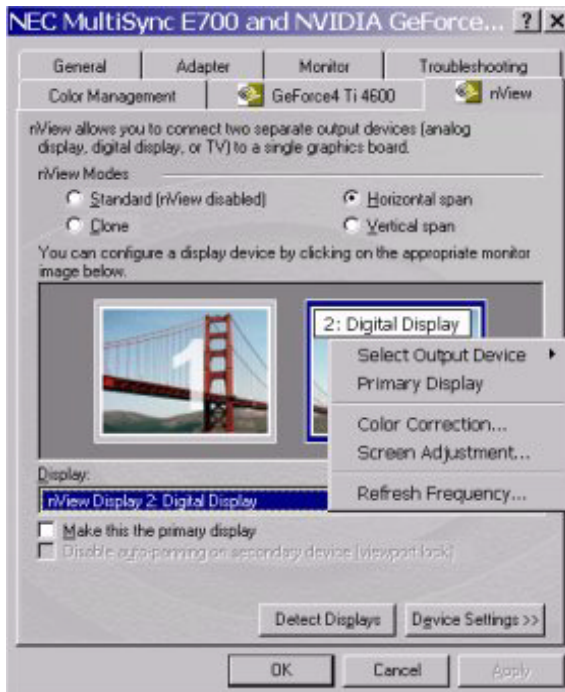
NEC MultiSync E700 and NVIDIA GeForce... ? X

General | Adapter | Monitor | Troubleshooting
Color Management | GeForce4 Ti 4600 | nView

nView allows you to connect two separate output devices (analog display, digital display, or TV) to a single graphics board.

nView Modes
Standard (nView disabled)
Horizontal span
Clone
Vertical span

You can configure a display device by clicking on the appropriate monitor image below.

1

2: Digital Display

Select Output Device
Primary Display
Color Correction...
Screen Adjustment...
Refresh Frequency...

Display:
nView Display 2: Digital Display

Make this the primary display
Disable auto-panning on secondary device (viewport lock)

Detect Displays
Device Settings >>

OK
Cancel
Apply